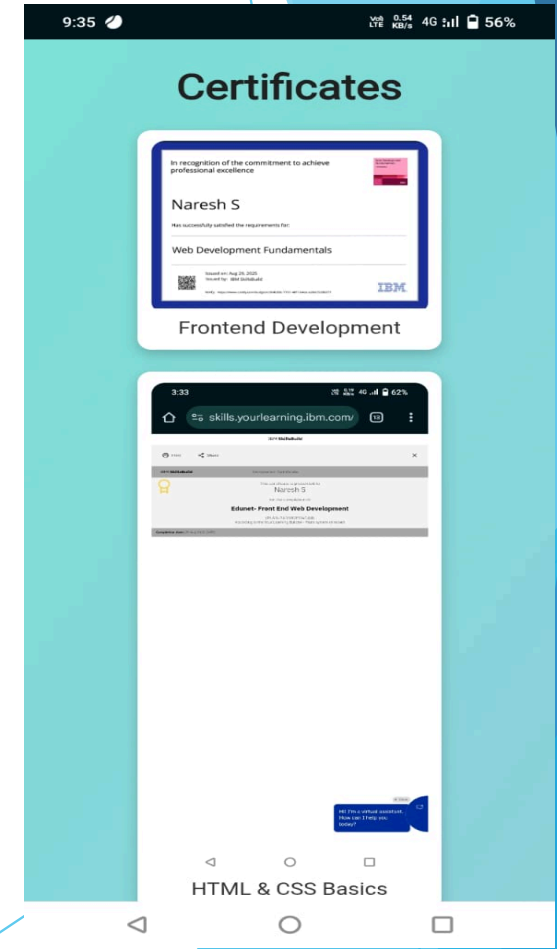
9:35

Vo LTE 0.54 KB/s 4G 56%

Certificates

In recognition of the commitment to achieve professional excellence

Naresh S

Has successfully satisfied the requirements for:

Web Development Fundamentals

Issued on: Aug 29, 2025
Issued by: IBM SkillsBuild

IBM

Frontend Development

3:33

4G 62%

skills.yourlearning.ibm.com/

12

IBM SkillsBuild

Naresh S

Edunet- Front End Web Development

Hi! I'm a virtual assistant. How can I help you today?

HTML & CSS Basics